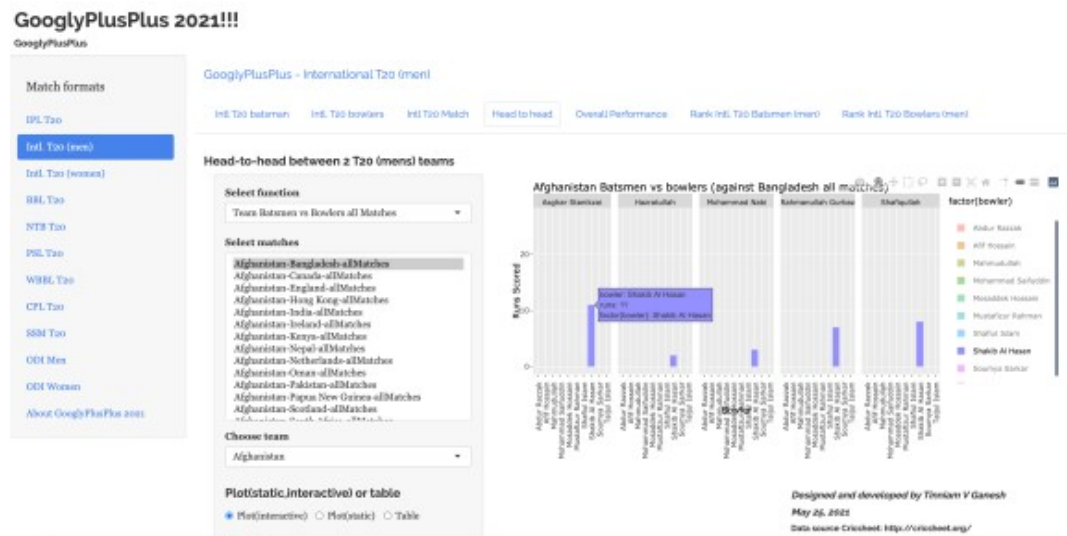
GooglyPlusPlus 2021!!!
GooglyPlusPlus

Match formats
IPL T20
Intl. T20 (men)
Intl. T20 (women)
BBL T20
NTB T20
PSL T20
WBBL T20
CPL T20
SSM T20
ODI Men
ODI Women
About GooglyPlusPlus 2021

GooglyPlusPlus - International T20 (men)

Intl T20 batsmen | Intl. T20 bowlers | Intl T20 Match | Head to head | Overall Performance | Rank Intl. T20 Batsmen (men) | Rank Intl. T20 Bowlers (men)

Head-to-head between 2 T20 (mens) teams

Select function
Team Batsmen vs Bowlers all Matches

Select matches
Afghanistan-Bangladesh-allMatches
Afghanistan-Canada-allMatches
Afghanistan-England-allMatches
Afghanistan-Hong Kong-allMatches
Afghanistan-India-allMatches
Afghanistan-Ireland-allMatches
Afghanistan-Kenya-allMatches
Afghanistan-Nepal-allMatches
Afghanistan-Netherlands-allMatches
Afghanistan-Oman-allMatches
Afghanistan-Pakistan-allMatches
Afghanistan-Papua New Guinea-allMatches
Afghanistan-Scotland-allMatches
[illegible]

Choose team
Afghanistan

Plot(static,interactive) or table
Plot(interactive) Plot(static) Table

Afghanistan Batsmen vs bowlers (against Bangladesh all matches)
Asghar Stanikzai | Hazratullah | Mohammad Nabi | Rahmanullah Gurbaz | Shafiqullah
Runs Scored
20
10
0
bowler: Shakib Al Hasan
runs: 11
factor(bowler): Shakib Al Hasan
Bowler
factor(bowler)
Abdur Razzak
Afif Hossain
Mahmudullah
Mohammad Saifuddin
Mosaddek Hossain
Mustafizur Rahman
Shafiul Islam
Shakib Al Hasan
Soumya Sarkar

Designed and developed by Tinniam V Ganesh
May 26, 2021
Data source Cricsheet: http://cricsheet.org/